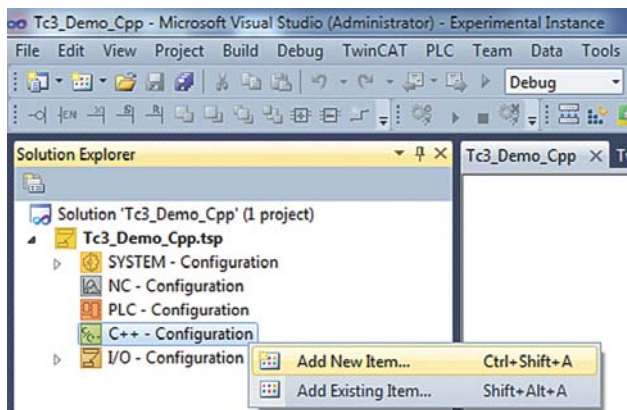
Tc3_Demo_Cpp - Microsoft Visual Studio (Administrator) - Experimental Instance

File Edit View Project Build Debug TwinCAT PLC Team Data Tools

Debug

Solution Explorer

Tc3_Demo_Cpp ×

Solution 'Tc3_Demo_Cpp' (1 project)

Tc3_Demo_Cpp.tsp

SYSTEM - Configuration

NC - Configuration

PLC - Configuration

C++ - Configuration

I/O - Configuration

Add New Item... Ctrl+Shift+A

Add Existing Item... Shift+Alt+A